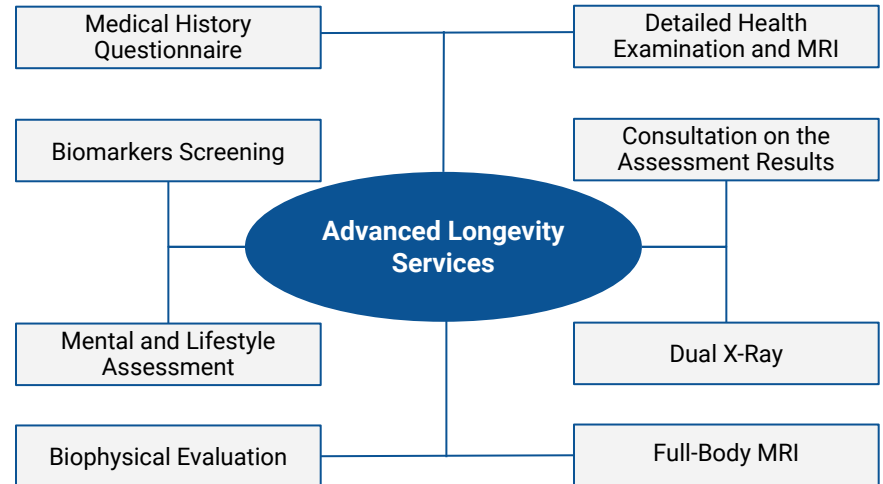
Medical History Questionnaire

Detailed Health Examination and MRI

Biomarkers Screening

Consultation on the Assessment Results

Advanced Longevity Services

Mental and Lifestyle Assessment

Dual X-Ray

Biophysical Evaluation

Full-Body MRI